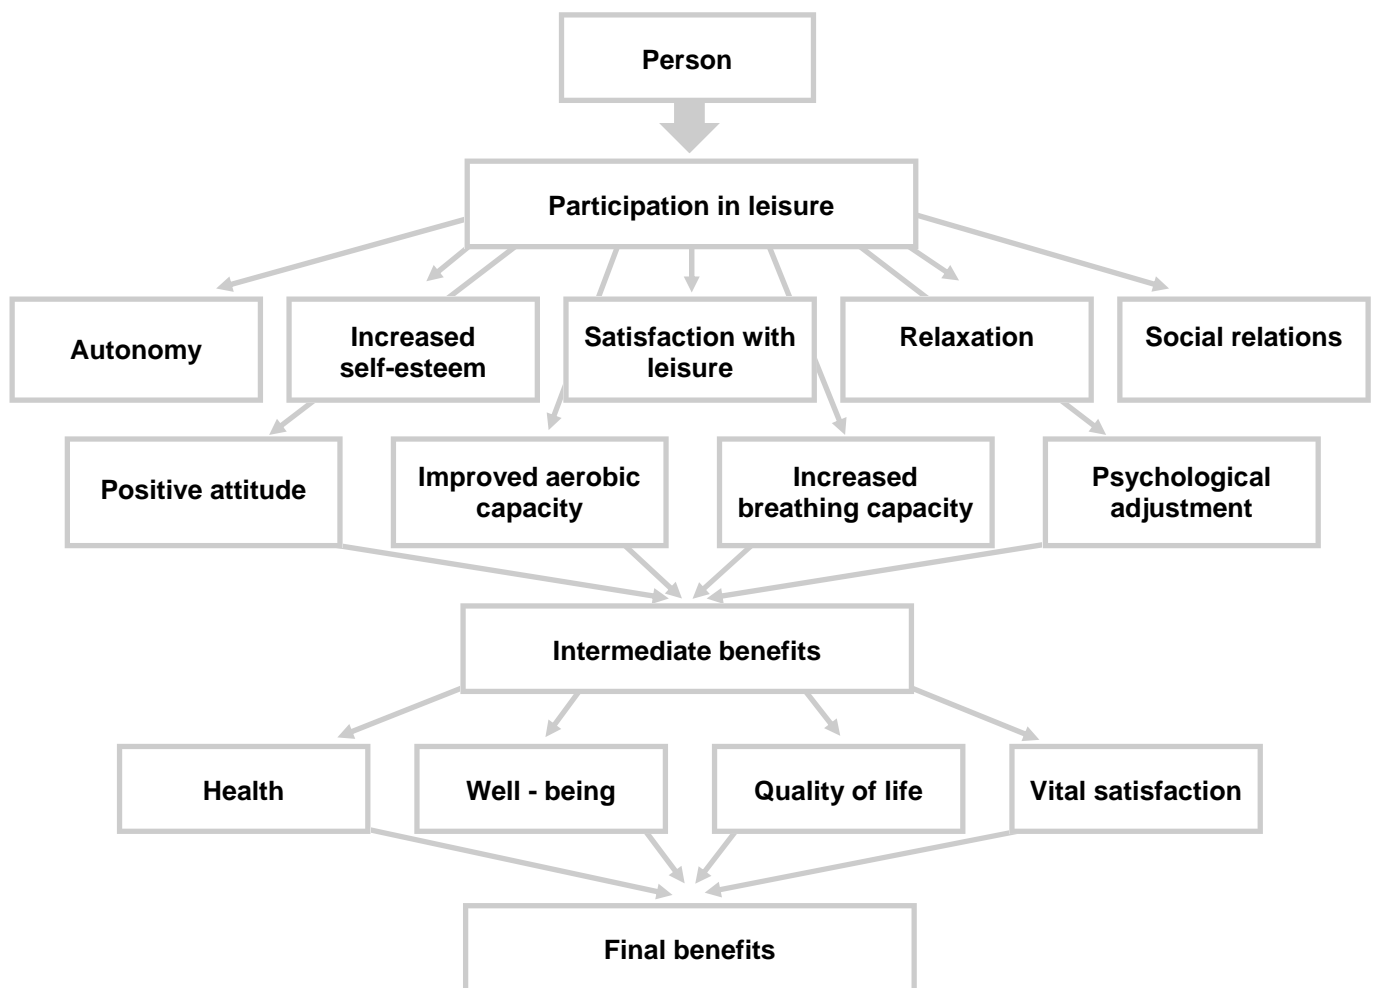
Person

Participation in leisure

Autonomy

Increased self-esteem

Satisfaction with leisure

Relaxation

Social relations

Positive attitude

Improved aerobic capacity

Increased breathing capacity

Psychological adjustment

Intermediate benefits

Health

Well - being

Quality of life

Vital satisfaction

Final benefits